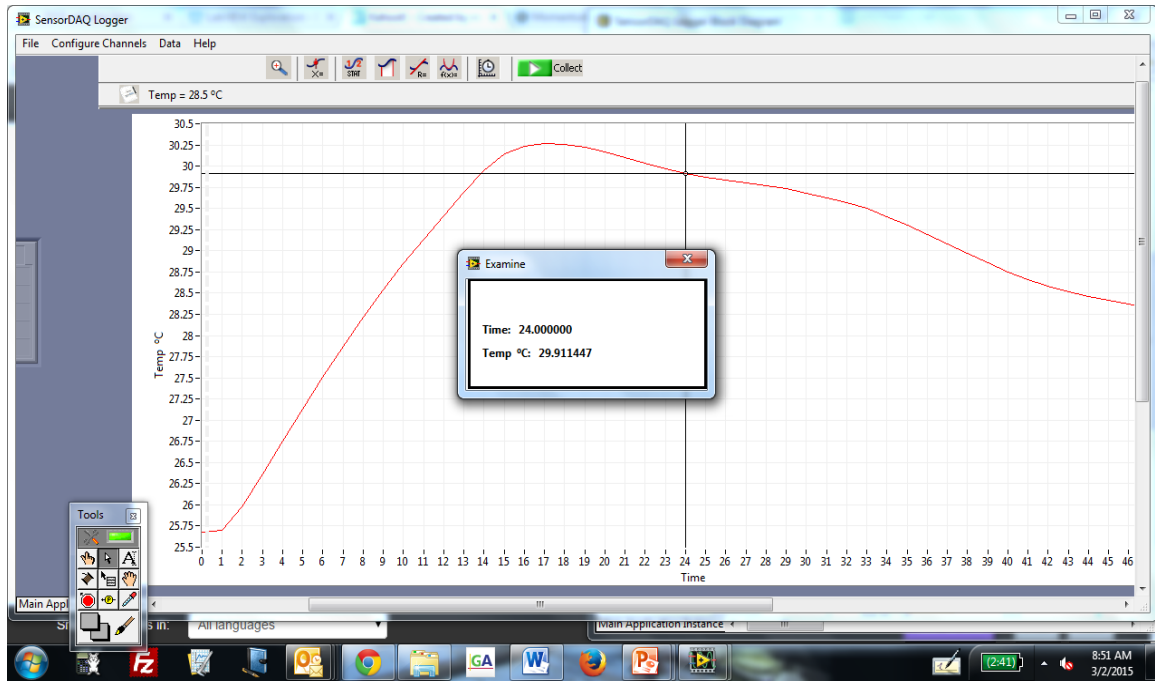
SensorDAQ Logger

File Configure Channels Data Help

Collect

Temp = 28.5 °C

30.5
30.25
30
29.75
29.5
29.25
29
28.75
28.5
28.25
28
27.75
27.5
27.25
27
26.75
26.5
26.25
26
25.75
25.5

Temp °C

0 1 2 3 4 5 6 7 8 9 10 11 12 13 14 15 16 17 18 19 20 21 22 23 24 25 26 27 28 29 30 31 32 33 34 35 36 37 38 39 40 41 42 43 44 45 46

Time

Examine

Time: 24.000000

Temp °C: 29.911447

Tools

Main Appl

All languages

Main Application Instance

GA

(2:41)

8:51 AM
3/2/2015